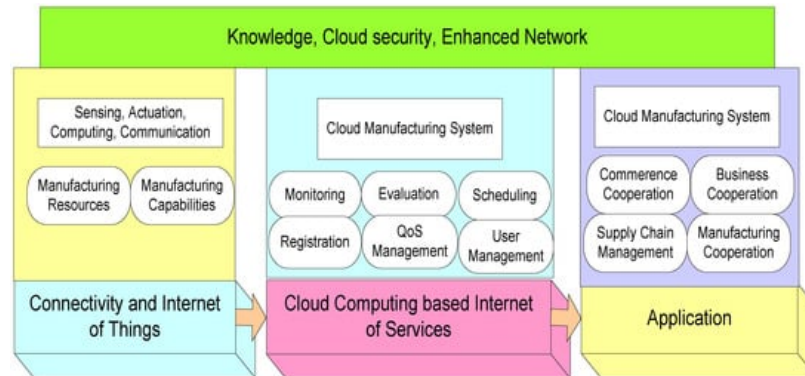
Knowledge, Cloud security, Enhanced Network

Sensing, Actuation, Computing, Communication

Manufacturing Resources

Manufacturing Capabilities

Connectivity and Internet of Things

Cloud Manufacturing System

Monitoring

Evaluation

Scheduling

Registration

QoS Management

User Management

Cloud Computing based Internet of Services

Cloud Manufacturing System

Commerence Cooperation

Business Cooperation

Supply Chain Management

Manufacturing Cooperation

Application